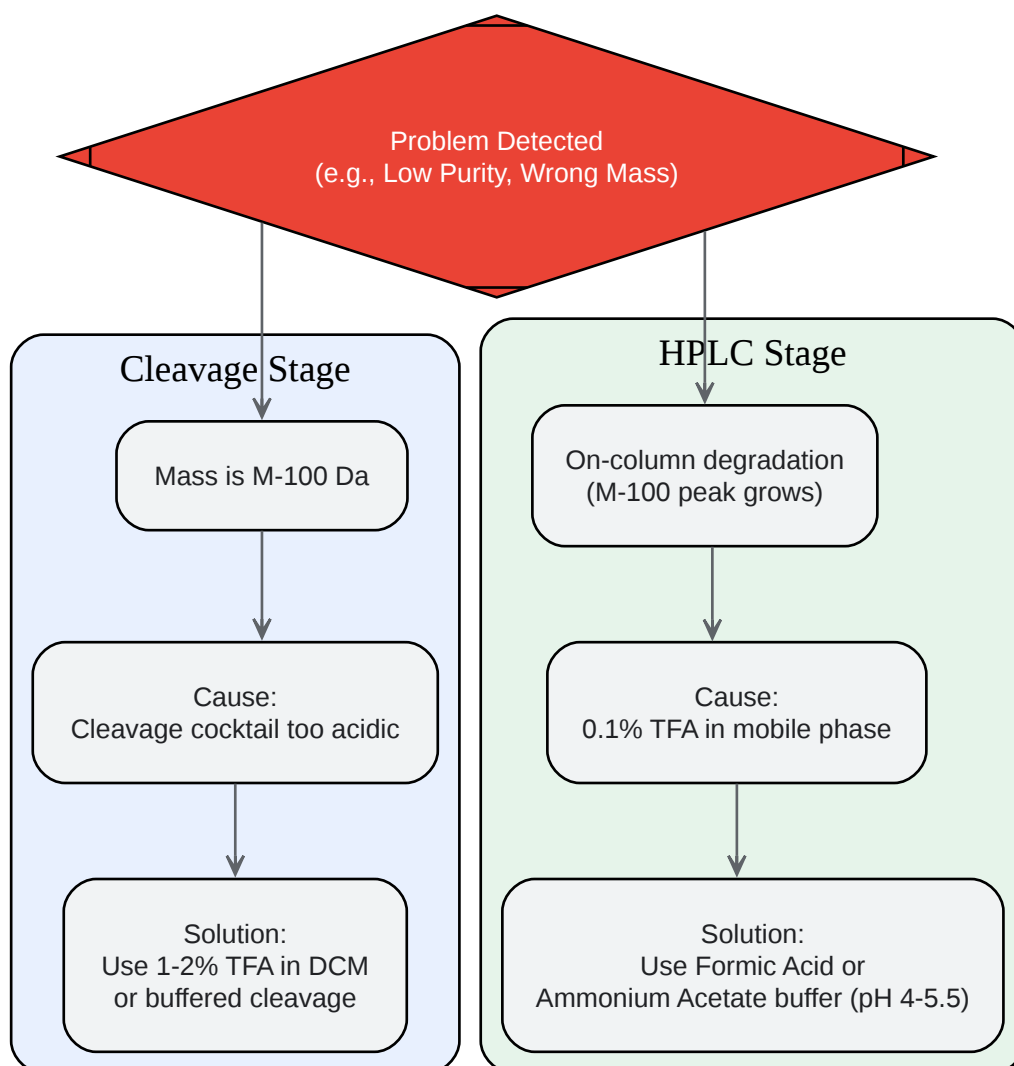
Problem Detected
(e.g., Low Purity, Wrong Mass)

Cleavage Stage

Mass is M-100 Da

Cause:
Cleavage cocktail too acidic

Solution:
Use 1-2% TFA in DCM
or buffered cleavage

HPLC Stage

On-column degradation
(M-100 peak grows)

Cause:
0.1% TFA in mobile phase

Solution:
Use Formic Acid or
Ammonium Acetate buffer (pH 4-5.5)